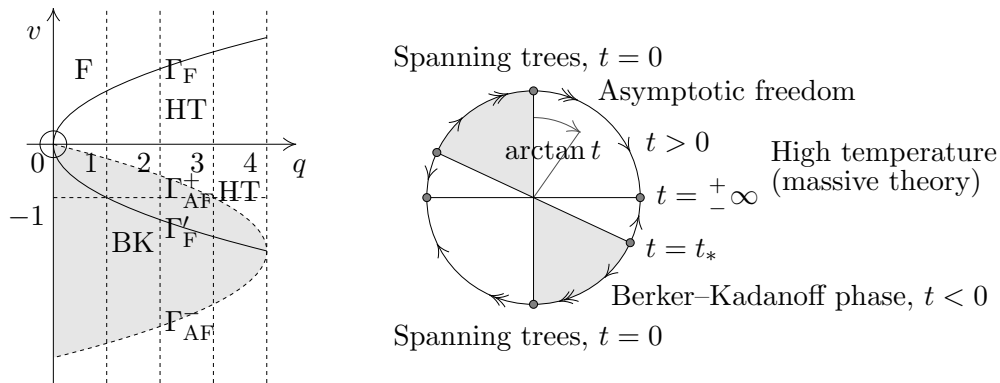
$v$

F

$\Gamma_{\rm F}$

HT

0 1 2 3 4 $q$

$-1$

$\Gamma_{\rm AF}^{+}$ HT

BK $\Gamma_{\rm F}'$

$\Gamma_{\rm AF}^{-}$

Spanning trees, $t = 0$

Asymptotic freedom

$\arctan t$

$t > 0$

High temperature (massive theory)

$t = {}^{+}_{-}\infty$

$t = t_*$

Berker–Kadanoff phase, $t < 0$

Spanning trees, $t = 0$